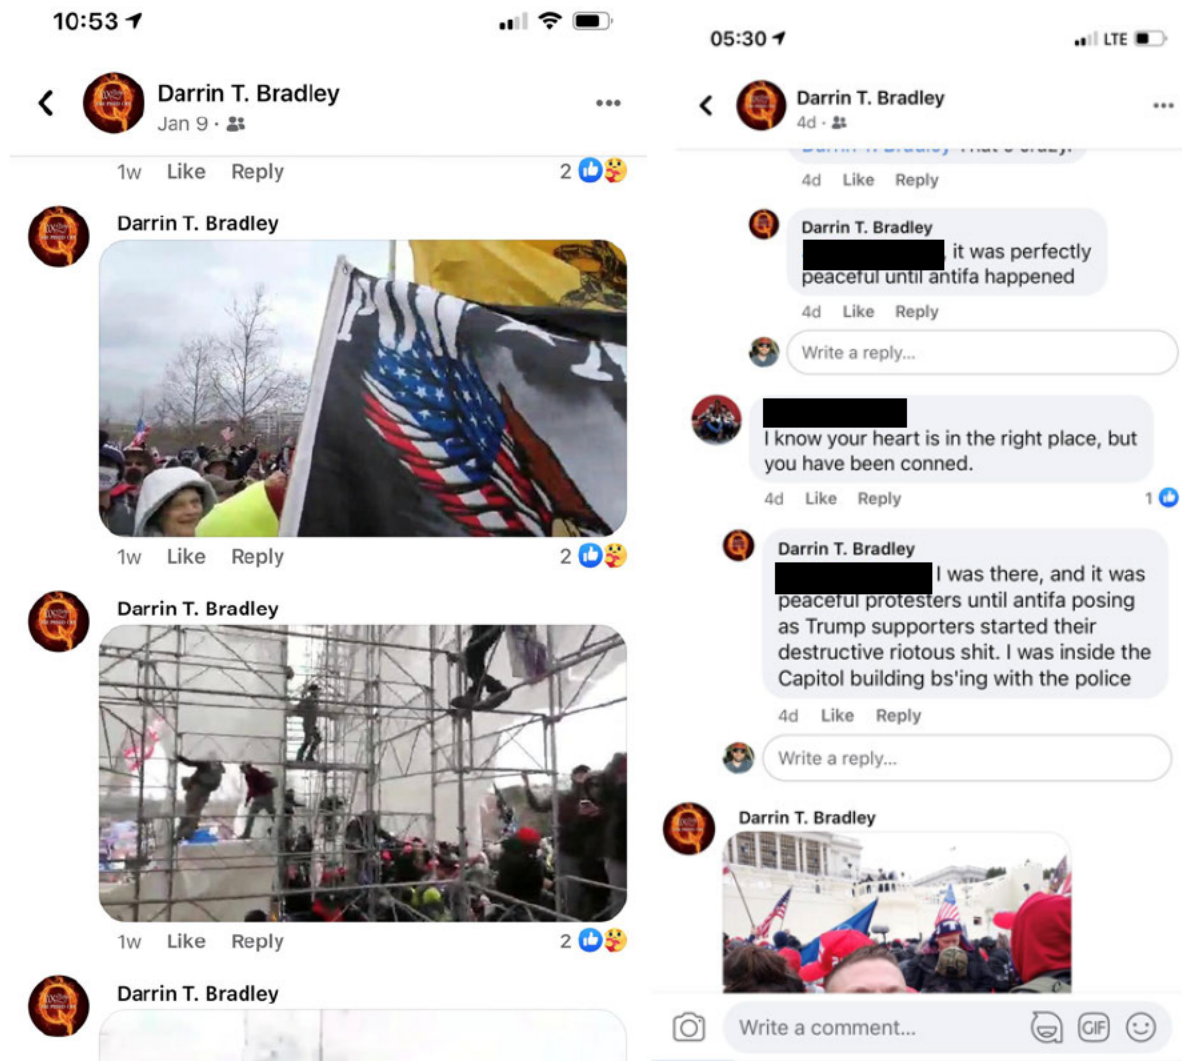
10:53

Darrin T. Bradley
Jan 9 ·

1w Like Reply 2

Darrin T. Bradley

1w Like Reply 2

Darrin T. Bradley

1w Like Reply 2

Darrin T. Bradley

05:30
LTE

Darrin T. Bradley
4d ·

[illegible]

4d Like Reply

Darrin T. Bradley
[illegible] it was perfectly peaceful until antifa happened

4d Like Reply

Write a reply...

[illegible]
I know your heart is in the right place, but you have been conned.

4d Like Reply 1

Darrin T. Bradley
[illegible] I was there, and it was peaceful protesters until antifa posing as Trump supporters started their destructive riotous shit. I was inside the Capitol building bs'ing with the police

4d Like Reply

Write a reply...

Darrin T. Bradley

Write a comment...
GIF